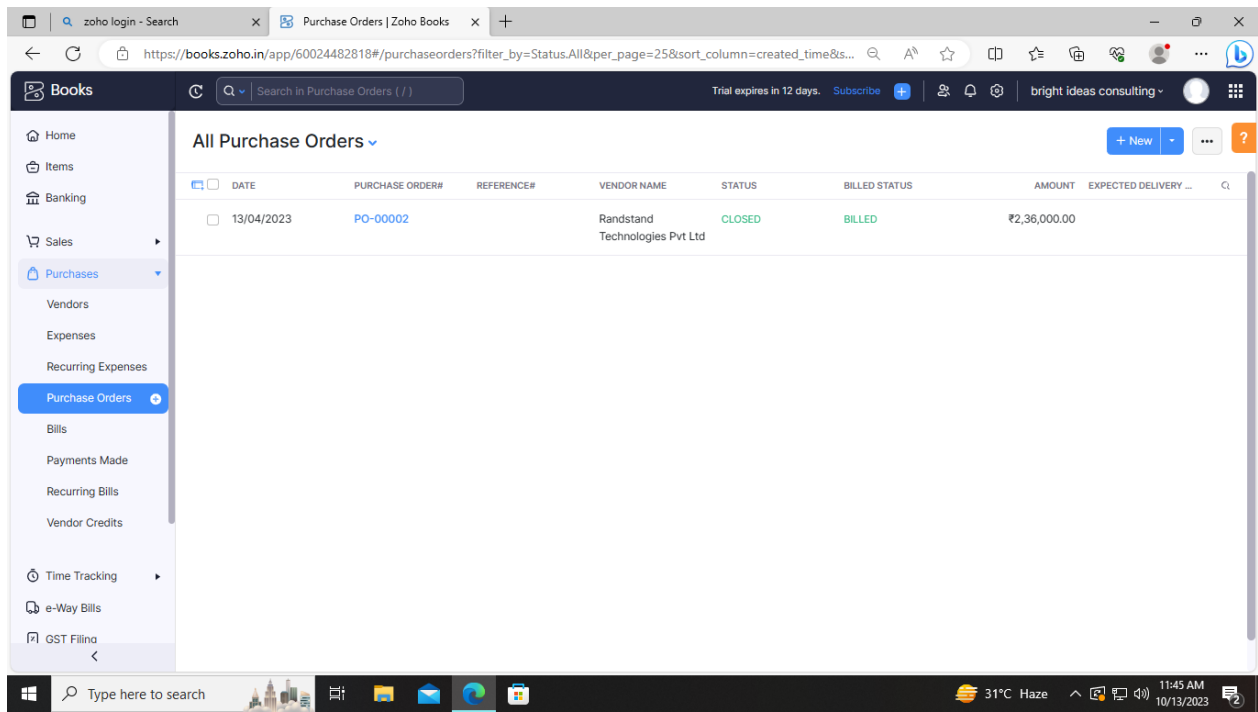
zoho login - Search

Purchase Orders | Zoho Books

https://books.zoho.in/app/60024482818#/purchaseorders?filter_by=Status.All&per_page=25&sort_column=created_time&s...

Books

Search in Purchase Orders ( / )

Trial expires in 12 days. Subscribe

bright ideas consulting

Home
Items
Banking
Sales
Purchases
Vendors
Expenses
Recurring Expenses
Purchase Orders
Bills
Payments Made
Recurring Bills
Vendor Credits
Time Tracking
e-Way Bills
GST Filing

All Purchase Orders

+ New

?

| DATE | PURCHASE ORDER# | REFERENCE# | VENDOR NAME | STATUS | BILLED STATUS | AMOUNT | EXPECTED DELIVERY ... |
|---|---|---|---|---|---|---|---|
| 13/04/2023 | PO-00002 | | Randstand Technologies Pvt Ltd | CLOSED | BILLED | ₹2,36,000.00 | |

Type here to search

31°C Haze

11:45 AM
10/13/2023

2